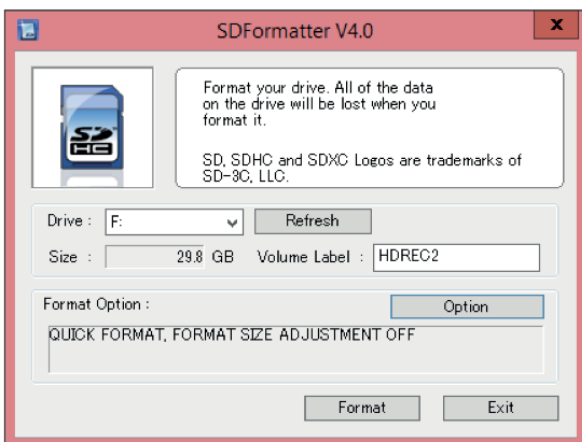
SDFormatter V4.0

x

SD HC

Format your drive. All of the data on the drive will be lost when you format it.

SD, SDHC and SDXC Logos are trademarks of SD-3C, LLC.

Drive : F:

Refresh

Size : 29.8 GB

Volume Label : HDREC2

Format Option :

Option

QUICK FORMAT, FORMAT SIZE ADJUSTMENT OFF

Format

Exit